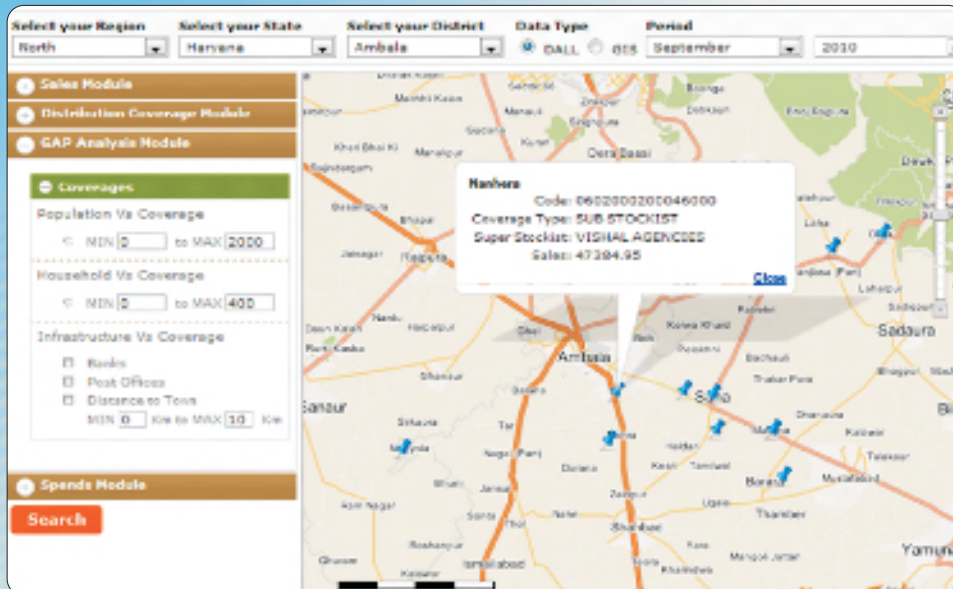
Select your Region
North
Select your State
Haryana
Select your District
Ambala
Data Type
DALL BIS
Period
September
2010

Sales Module
Distribution Coverage Module
GAP Analysis Module

Coverages
Population Vs Coverage
MIN 0 to MAX 2000
Household Vs Coverage
MIN 0 to MAX 400
Infrastructure Vs Coverage
Banks
Post Offices
Distance to Town
MIN 0 Km to MAX 10 Km

Spends Module
Search

Manhera
Code: 0602000200046000
Coverage Type: SUB STOCKIST
Super Stockist: VISHAL AGENCIES
Sales: 47384.95
Close

Dera Bassi
Ambala
Saha
Sadaura
Barara
Sanaur
Rajpura
Shahbad
Yamun
Ismailabad
Naraingarh
Mullana
Thanesar
Kesri
Dukheri
Jansui
Durana
Bhunni
Sohana
Mohri
Hardari
Barsu
Mangoli Jattan
Ghosan
Roshanpur
Lahapur
Dhanaura
Kalsera